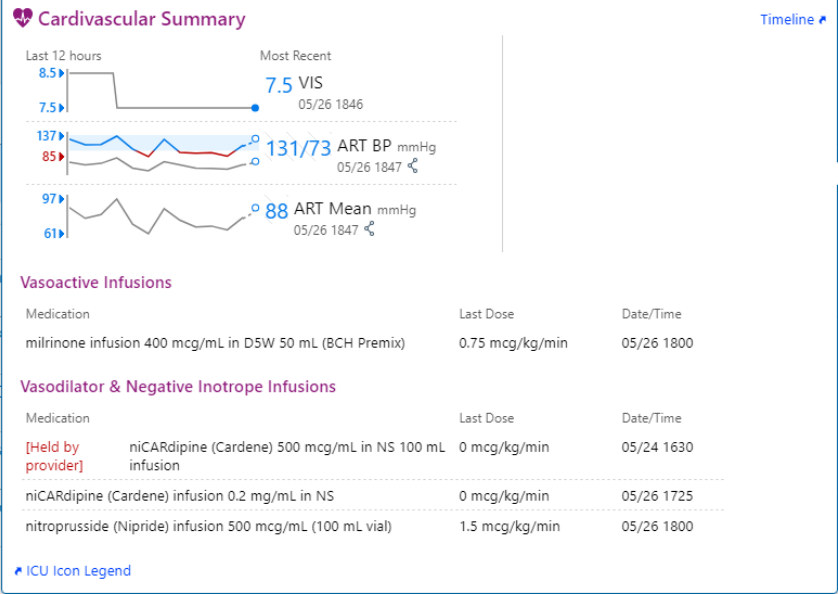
Cardivascular Summary

Timeline

Last 12 hours

Most Recent

8.5

7.5

7.5 VIS
05/26 1846

137

85

131/73 ART BP mmHg
05/26 1847

97

61

88 ART Mean mmHg
05/26 1847

Vasoactive Infusions

| Medication | Last Dose | Date/Time |
|---|---|---|
| milrinone infusion 400 mcg/mL in D5W 50 mL (BCH Premix) | 0.75 mcg/kg/min | 05/26 1800 |

Vasodilator & Negative Inotrope Infusions

| Medication | Last Dose | Date/Time |
|---|---|---|
| [Held by provider] niCARdipine (Cardene) 500 mcg/mL in NS 100 mL infusion | 0 mcg/kg/min | 05/24 1630 |
| niCARdipine (Cardene) infusion 0.2 mg/mL in NS | 0 mcg/kg/min | 05/26 1725 |
| nitroprusside (Nipride) infusion 500 mcg/mL (100 mL vial) | 1.5 mcg/kg/min | 05/26 1800 |

ICU Icon Legend